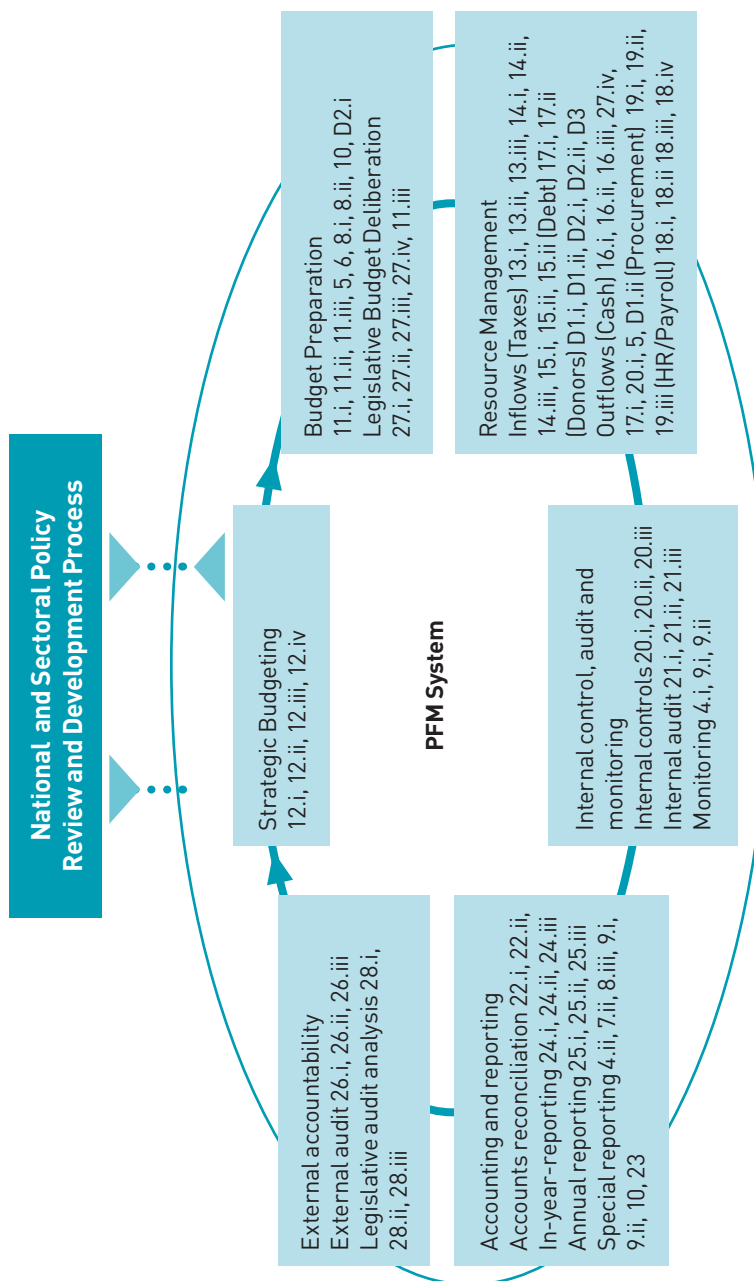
National and Sectoral Policy Review and Development Process

Budget Preparation
11.i, 11.ii, 11.iii, 5, 6, 8.i, 8.ii, 10, D2.i
Legislative Budget Deliberation
27.i, 27.ii, 27.iii, 27.iv, 11.iii

Resource Management
Inflows (Taxes) 13.i, 13.ii, 13.iii, 14.i, 14.ii, 14.iii, 15.i, 15.ii, 15.ii (Debt) 17.i, 17.ii
(Donors) D1.i, D1.ii, D2.i, D2.ii, D3
Outflows (Cash) 16.i, 16.ii, 16.iii, 27.iv, 17.i, 20.i, 5, D1.ii (Procurement) 19.i, 19.ii, 19.iii (HR/Payroll) 18.i, 18.ii 18.iii, 18.iv

Strategic Budgeting
12.i, 12.ii, 12.iii, 12.iv

PFM System

Internal control, audit and monitoring
Internal controls 20.i, 20.ii, 20.iii
Internal audit 21.i, 21.ii, 21.iii
Monitoring 4.i, 9.i, 9.ii

External accountability
External audit 26.i, 26.ii, 26.iii
Legislative audit analysis 28.i, 28.ii, 28.iii

Accounting and reporting
Accounts reconciliation 22.i, 22.ii,
In-year-reporting 24.i, 24.ii, 24.iii
Annual reporting 25.i, 25.ii, 25.iii
Special reporting 4.ii, 7.ii, 8.iii, 9.i, 9.ii, 10, 23